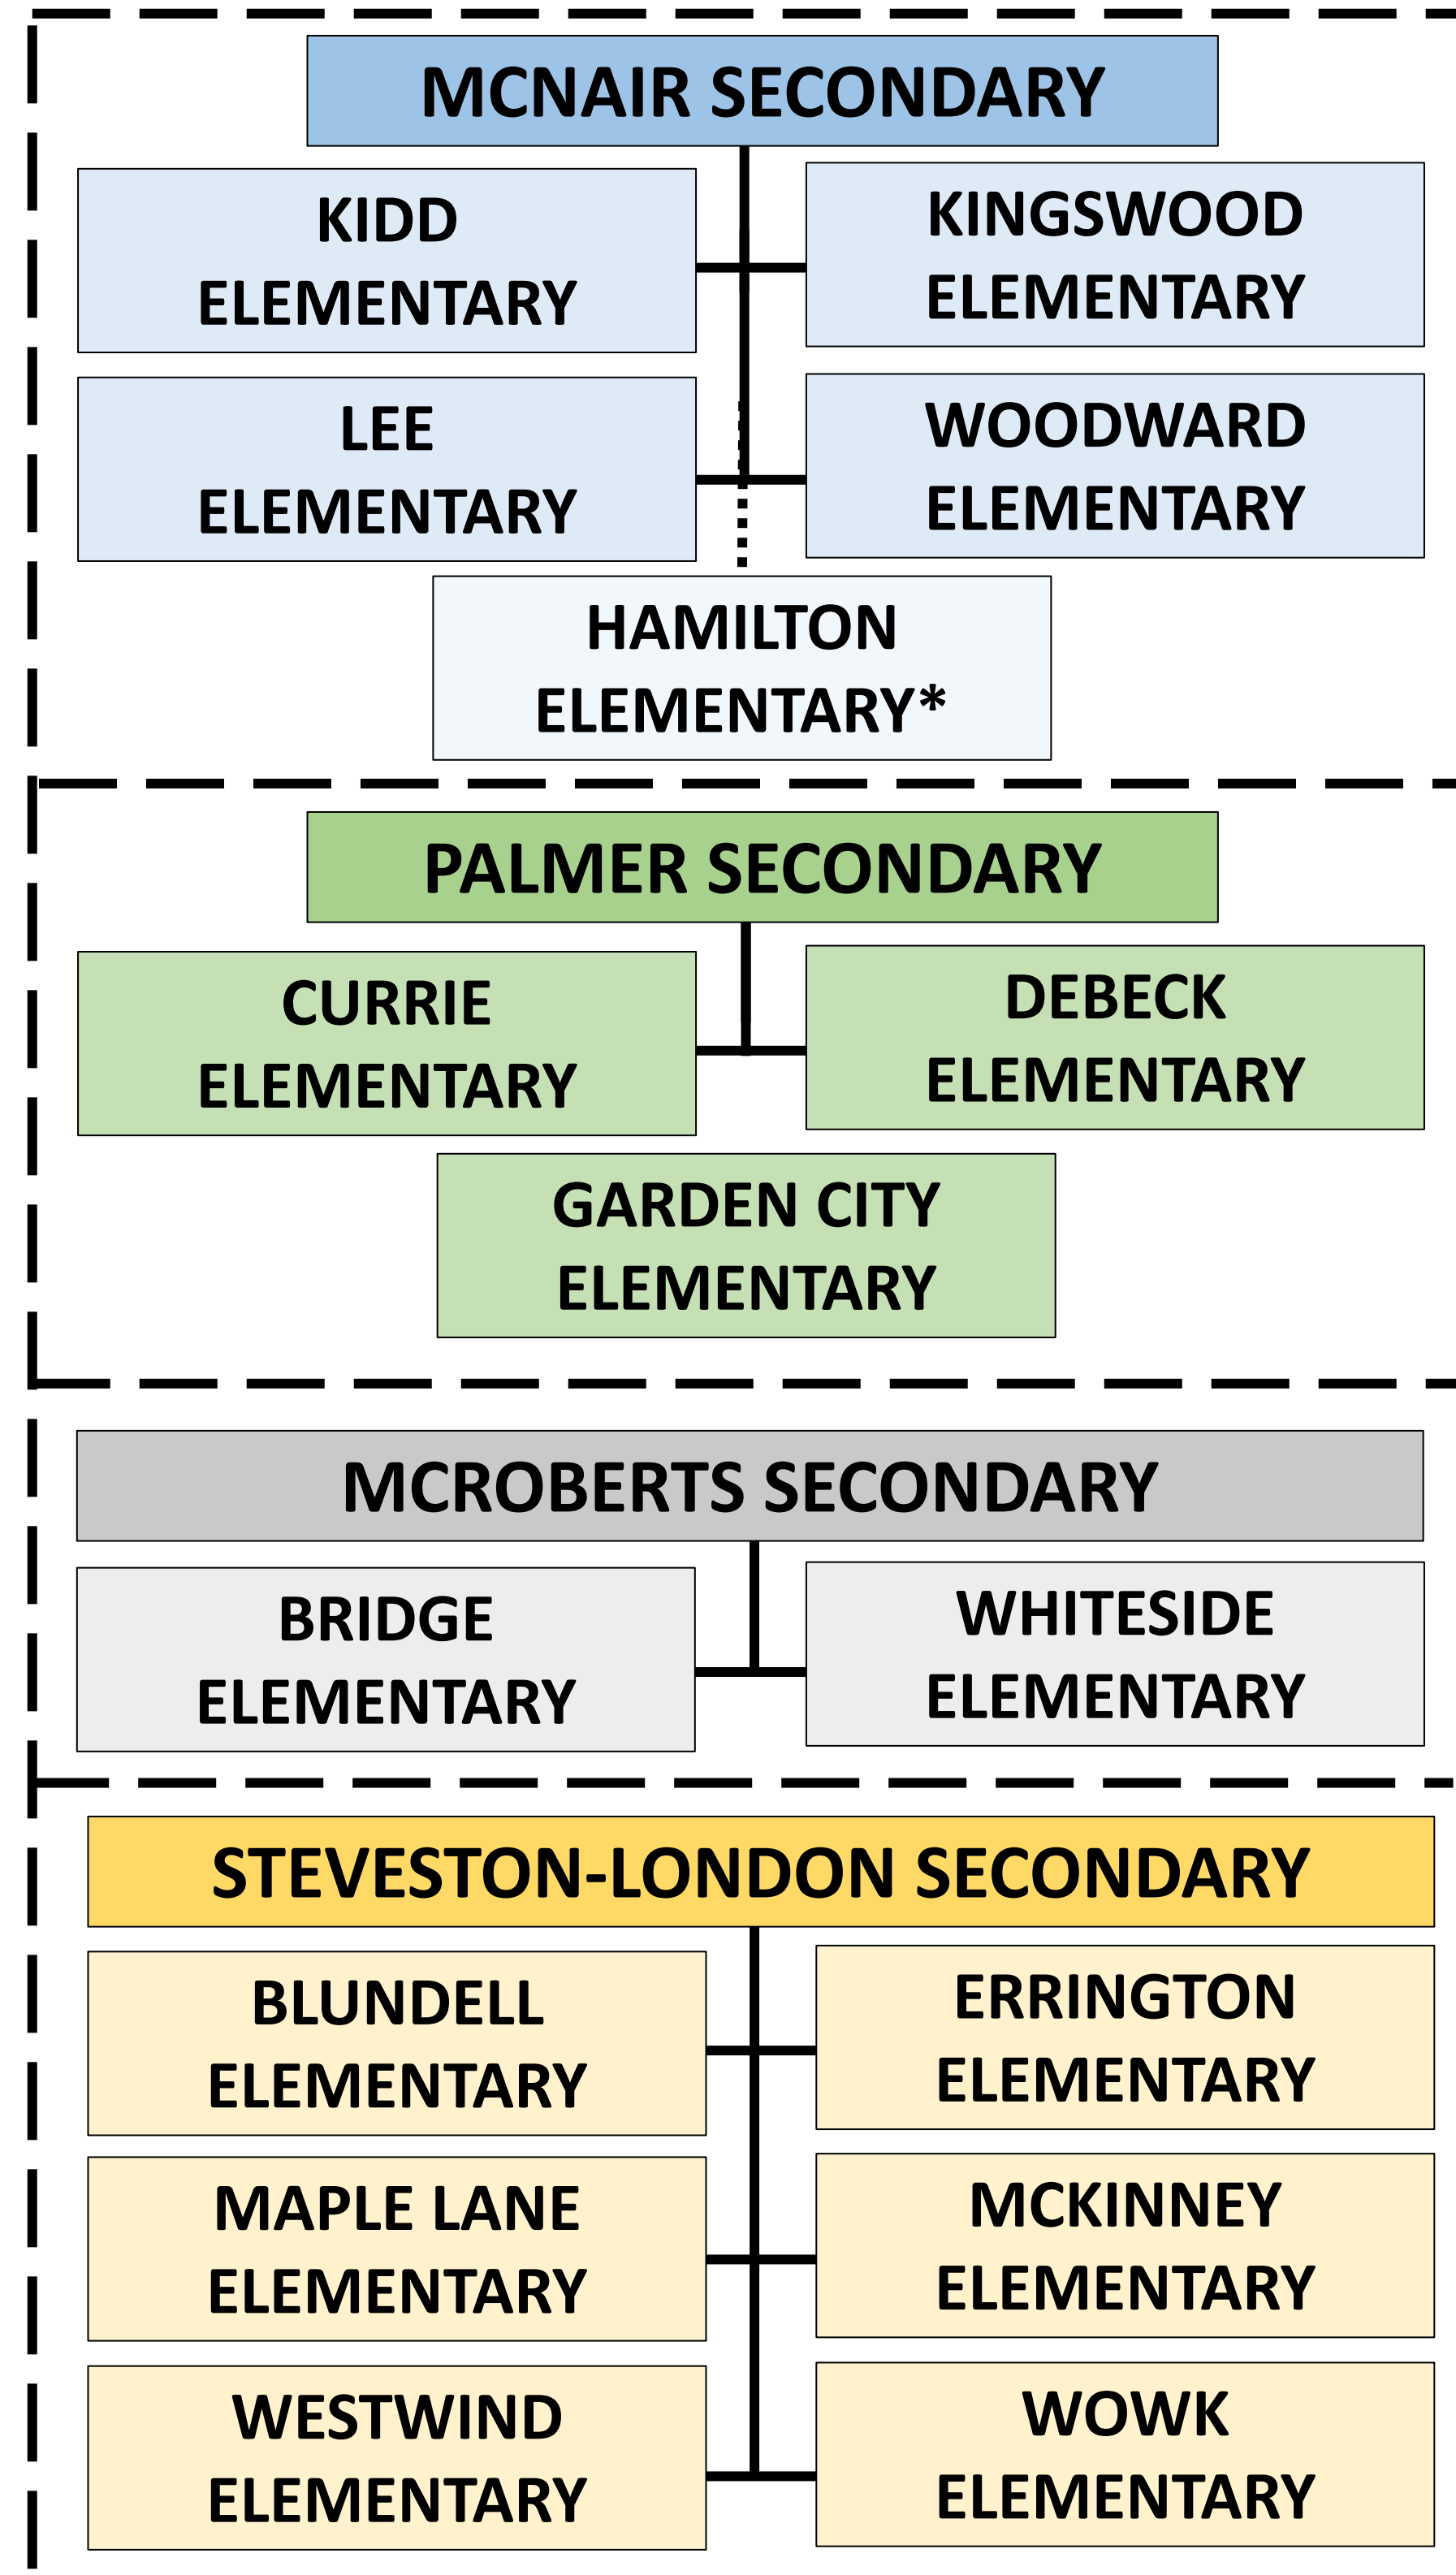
MCNAIR SECONDARY

KIDD ELEMENTARY

KINGSWOOD ELEMENTARY

LEE ELEMENTARY

WOODWARD ELEMENTARY

HAMILTON ELEMENTARY*

PALMER SECONDARY

CURRIE ELEMENTARY

DEBECK ELEMENTARY

GARDEN CITY ELEMENTARY

MCROBERTS SECONDARY

BRIDGE ELEMENTARY

WHITESIDE ELEMENTARY

STEVESTON-LONDON SECONDARY

BLUNDELL ELEMENTARY

ERRINGTON ELEMENTARY

MAPLE LANE ELEMENTARY

MCKINNEY ELEMENTARY

WESTWIND ELEMENTARY

WOWK ELEMENTARY